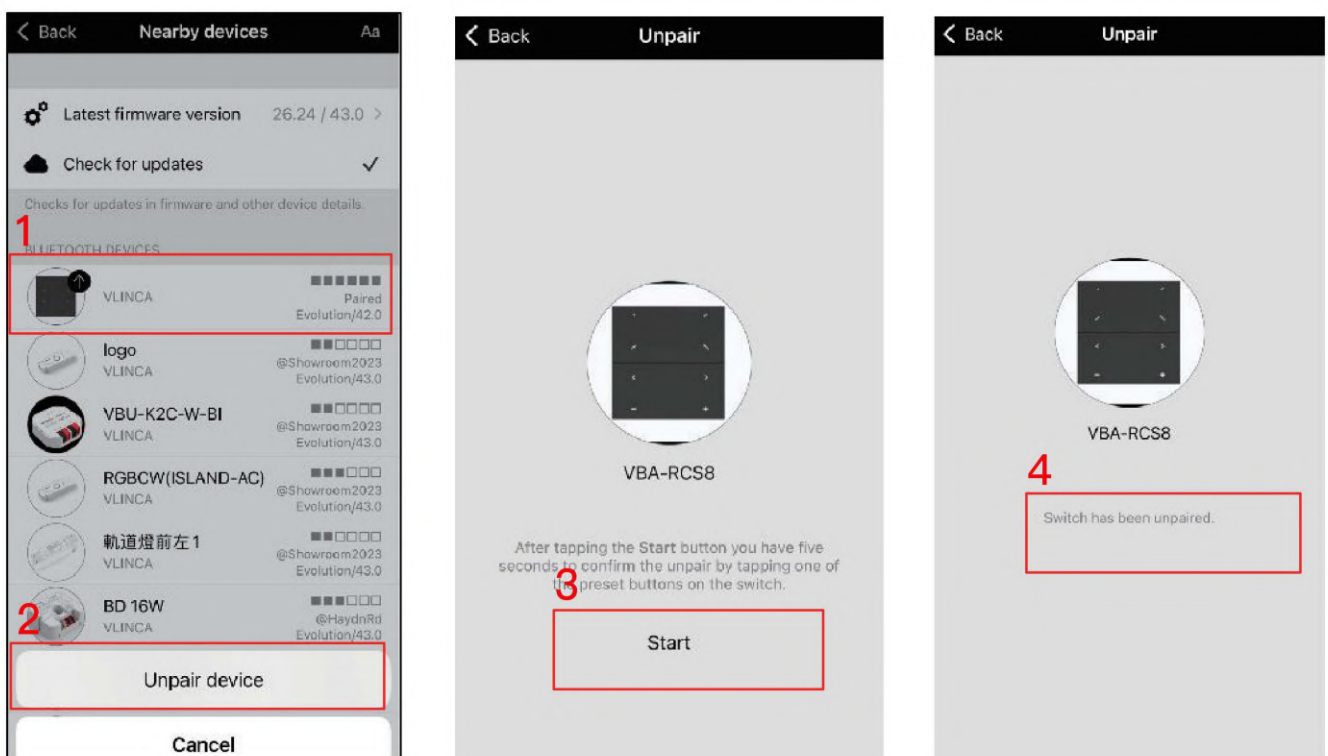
< Back Nearby devices Aa

Latest firmware version 26.24 / 43.0 >

Check for updates ✓

Checks for updates in firmware and other device details.

1

BLUETOOTH DEVICES

VLINCA Paired Evolution/42.0

logo VLINCA @Showroom2023 Evolution/43.0

VBU-K2C-W-BI VLINCA @Showroom2023 Evolution/43.0

RGBCW(ISLAND-AC) VLINCA @Showroom2023 Evolution/43.0

軌道燈前左1 VLINCA @Showroom2023 Evolution/43.0

BD 16W VLINCA @HaydnRd Evolution/43.0

2

Unpair device

Cancel

< Back Unpair

VBA-RCS8

After tapping the Start button you have five seconds to confirm the unpair by tapping one of the preset buttons on the switch.

3

Start

< Back Unpair

VBA-RCS8

4

Switch has been unpaired.